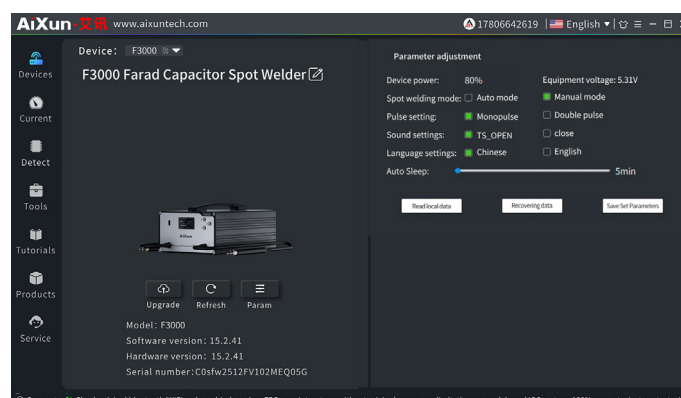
AiXun 艾讯 www.aixuntech.com

17806642619 English

Devices

Current

Detect

Tools

Tutorials

Products

Service

Device: F3000

F3000 Farad Capacitor Spot Welder

AiXun

Upgrade Refresh Param

Model: F3000

Software version: 15.2.41

Hardware version: 15.2.41

Serial number: C0sfw2512FV102MEQ05G

Parameter adjustment

Device power: 80%

Equipment voltage: 5.31V

Spot welding mode: Auto mode Manual mode

Pulse setting: Monopulse Double pulse

Sound settings: TS_OPEN close

Language settings: Chinese English

Auto Sleep: 5min

Read local data

Recovering data

Save Set Parameters

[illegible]